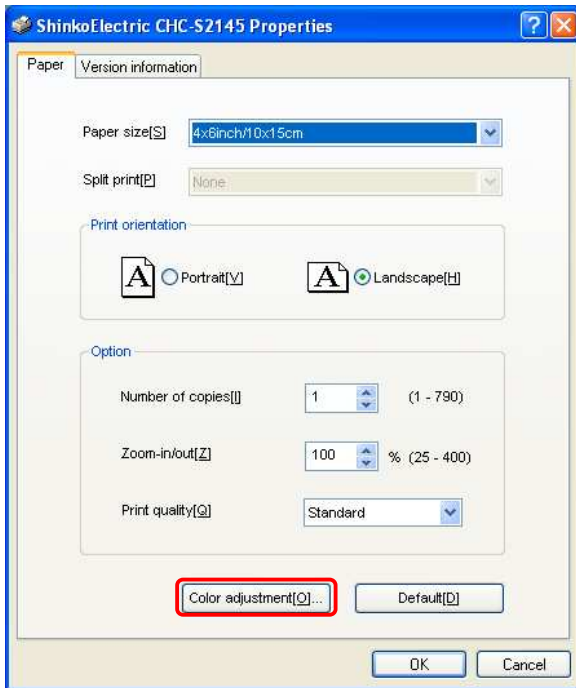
ShinkoElectric CHC-S2145 Properties

Paper | Version information

Paper size[S] 4x6inch/10x15cm

Split print[P] None

Print orientation

A Portrait[V]

A Landscape[H]

Option

Number of copies[I] 1 (1 - 790)

Zoom-in/out[Z] 100 % (25 - 400)

Print quality[Q] Standard

Color adjustment[O]...

Default[D]

OK

Cancel